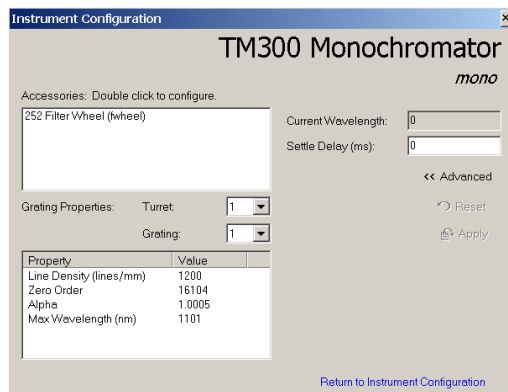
Instrument Configuration

×

TM300 Monochromator

mono

Accessories: Double click to configure.

252 Filter Wheel (fwheel)

Current Wavelength: 0

Settle Delay (ms): 0

<< Advanced

Reset

Apply

Grating Properties: Turret: 1

Grating: 1

| Property | Value |
|---|---|
| Line Density (lines/mm) | 1200 |
| Zero Order | 16104 |
| Alpha | 1.0005 |
| Max Wavelength (nm) | 1101 |

Return to Instrument Configuration